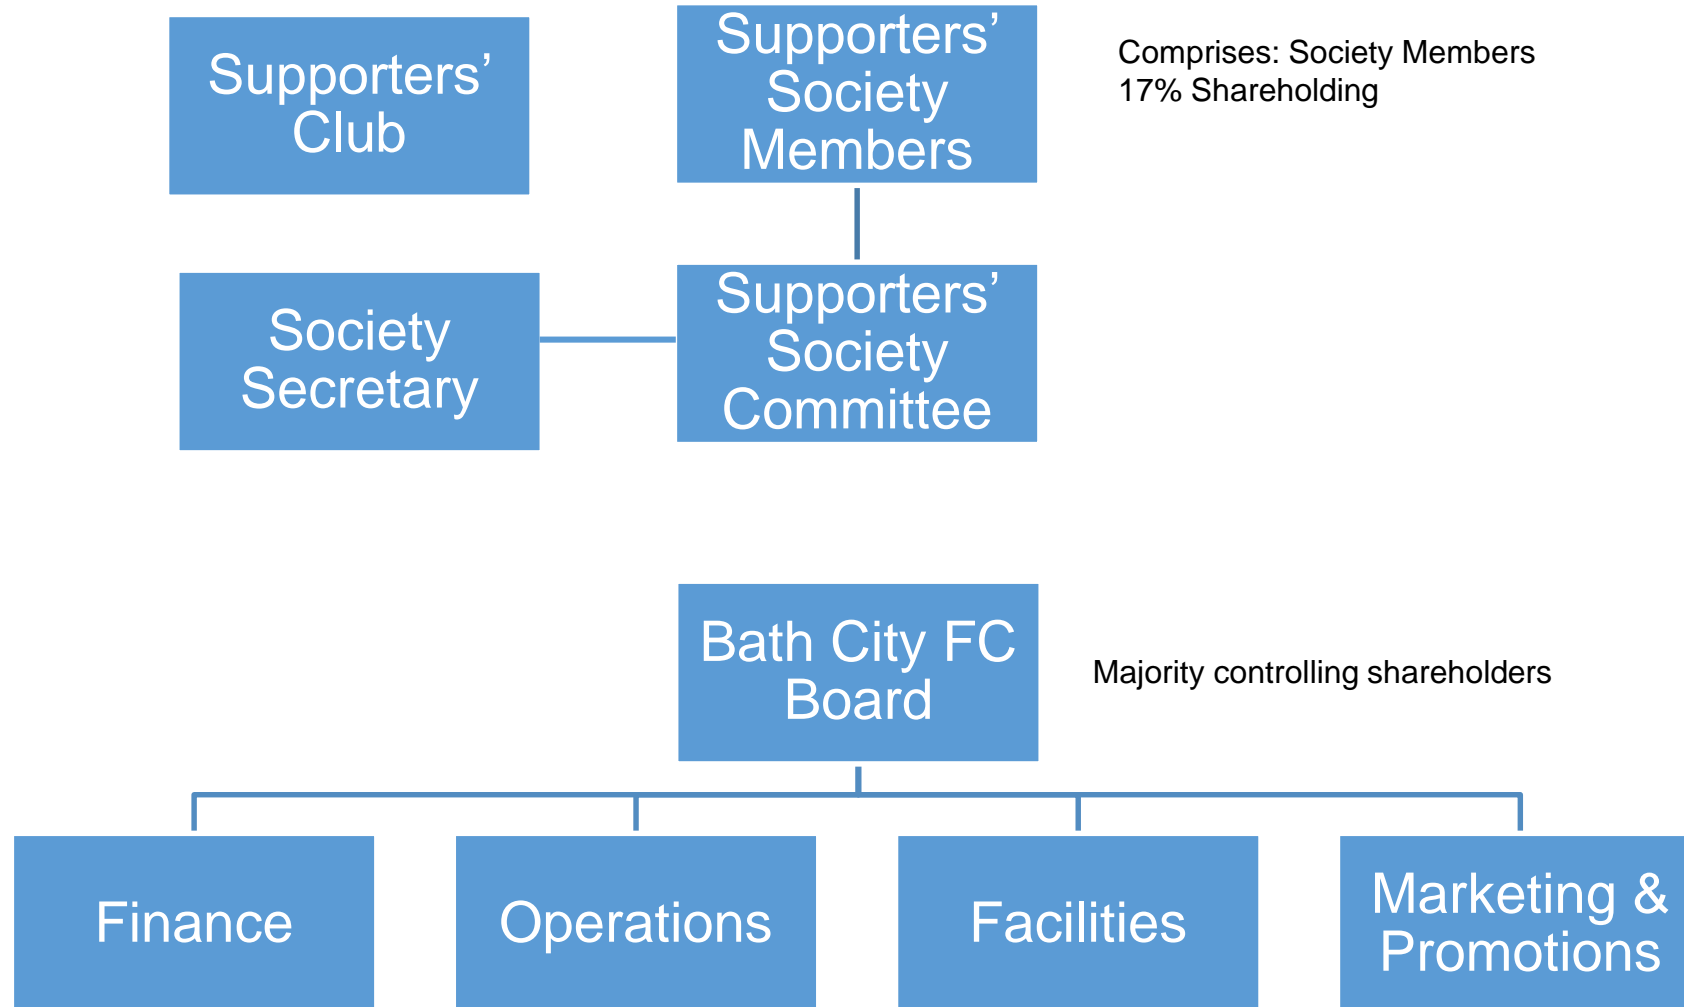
Supporters' Club

Supporters' Society Members

Comprises: Society Members
17% Shareholding

Society Secretary

Supporters' Society Committee

Bath City FC Board

Majority controlling shareholders

Finance

Operations

Facilities

Marketing & Promotions